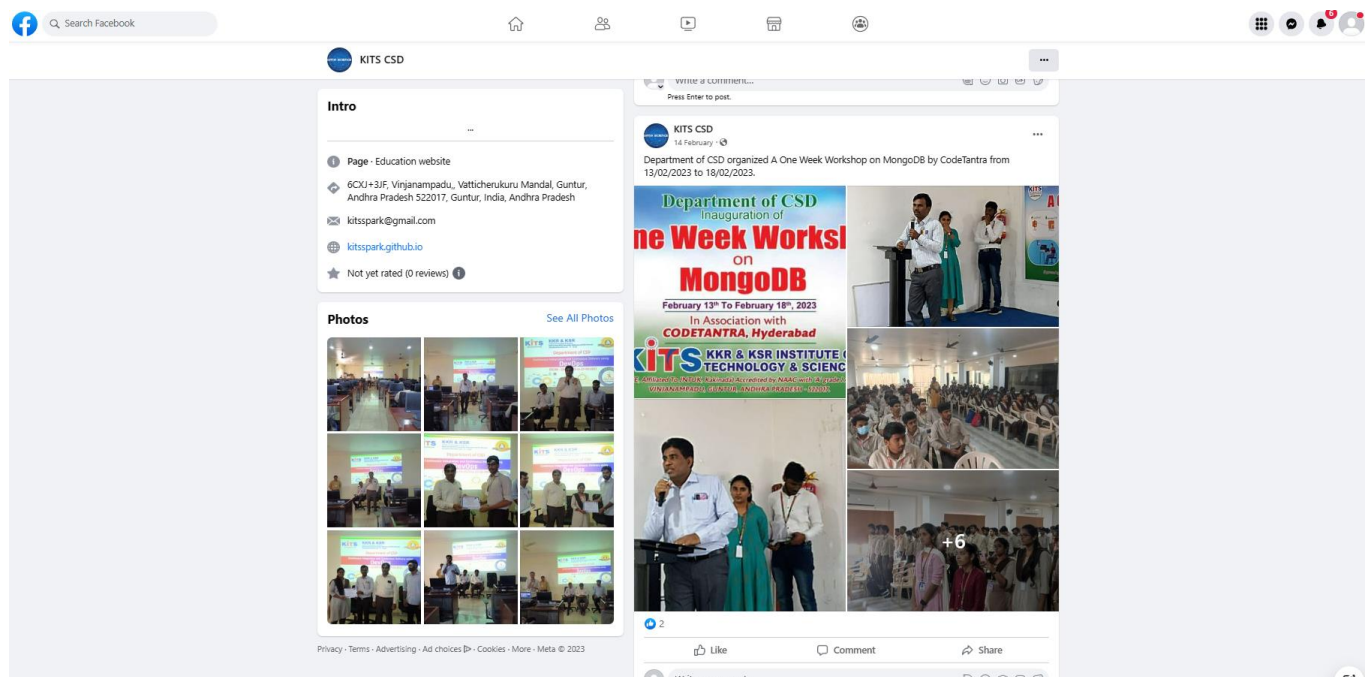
Search Facebook

6

KITS CSD

...

Write a comment...

Press Enter to post.

Intro

...

Page · Education website

6CXJ+3JF, Vinjanampadu,, Vattcherukuru Mandal, Guntur, Andhra Pradesh 522017, Guntur, India, Andhra Pradesh

kitsspark@gmail.com

kitsspark.github.io

Not yet rated (0 reviews)

Photos

See All Photos

Privacy · Terms · Advertising · Ad choices · Cookies · More · Meta © 2023

KITS CSD

14 February ·

...

Department of CSD organized A One Week Workshop on MongoDB by CodeTantra from 13/02/2023 to 18/02/2023.

Department of CSD

Inauguration of

ne Week Worksl

on

MongoDB

February 13th To February 18th, 2023

In Association with

CODETANTRA, Hyderabad

KITS KKR & KSR INSTITUTE

TECHNOLOGY & SCIENC

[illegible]

VINJANAMPADU, GUNTUR, ANDHRA PRADESH - 522017

+6

2

Like

Comment

Share